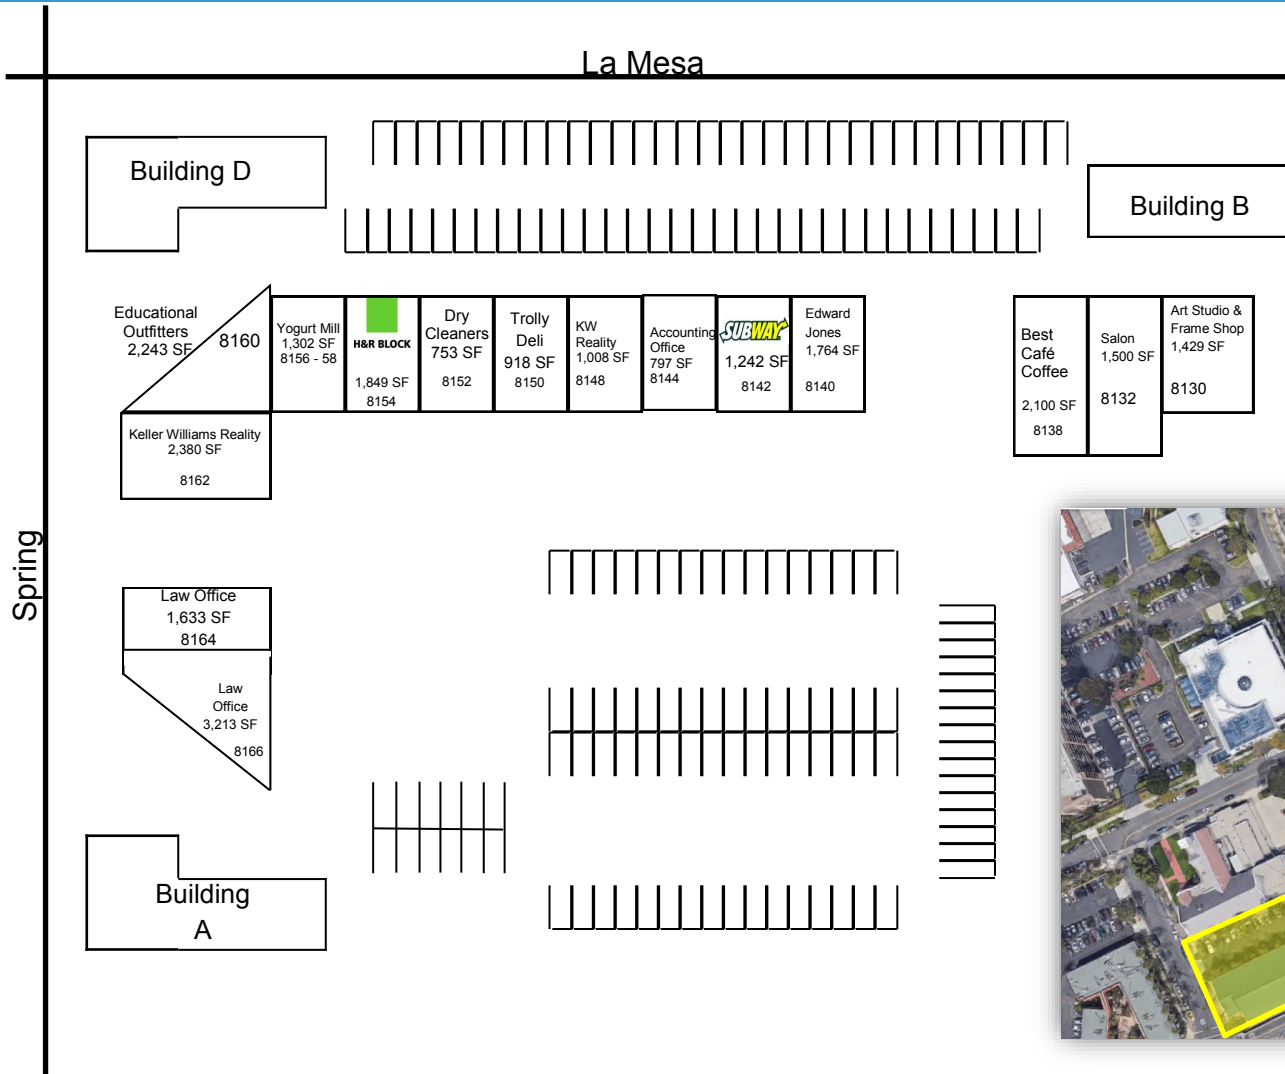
La Mesa

Building D

Building B

Educational Outfitters 2,243 SF

8160

Yogurt Mill 1,302 SF 8156 - 58

H&R BLOCK

1,849 SF 8154

Dry Cleaners 753 SF

8152

Trolly Deli 918 SF

8150

KW Reality 1,008 SF

8148

Accounting Office 797 SF 8144

SUBWAY

1,242 SF

8142

Edward Jones 1,764 SF

8140

Best Café Coffee

2,100 SF

8138

Salon 1,500 SF

8132

Art Studio & Frame Shop 1,429 SF

8130

Keller Williams Reality 2,380 SF

8162

Spring

Law Office 1,633 SF 8164

Law Office 3,213 SF

8166

Building A